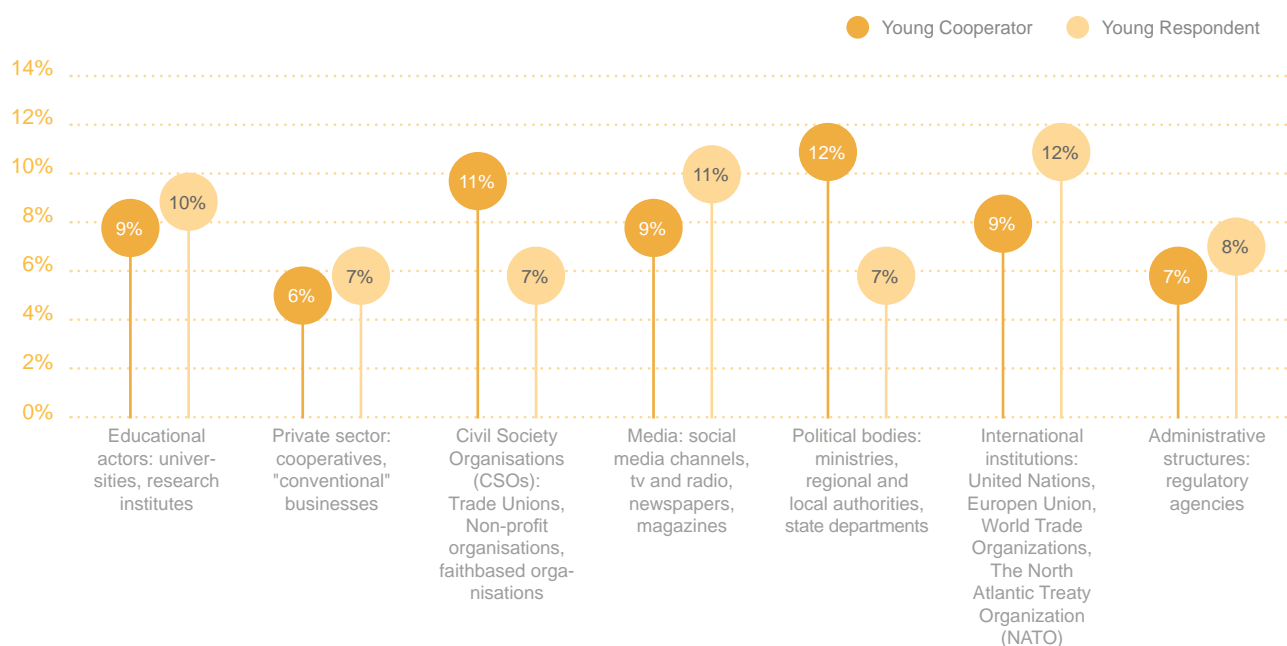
Young Cooperator Young Respondent

14%
12%
10%
8%
6%
4%
2%
0%

9% 10%
Educational actors: universities, research institutes

6% 7%
Private sector: cooperatives, "conventional" businesses

11% 7%
Civil Society Organisations (CSOs): Trade Unions, Non-profit organisations, faithbased organisations

9% 11%
Media: social media channels, tv and radio, newspapers, magazines

12% 7%
Political bodies: ministries, regional and local authorities, state departments

9% 12%
International institutions: United Nations, Europen Union, World Trade Organizations, The North Atlantic Treaty Organization (NATO)

7% 8%
Administrative structures: regulatory agencies